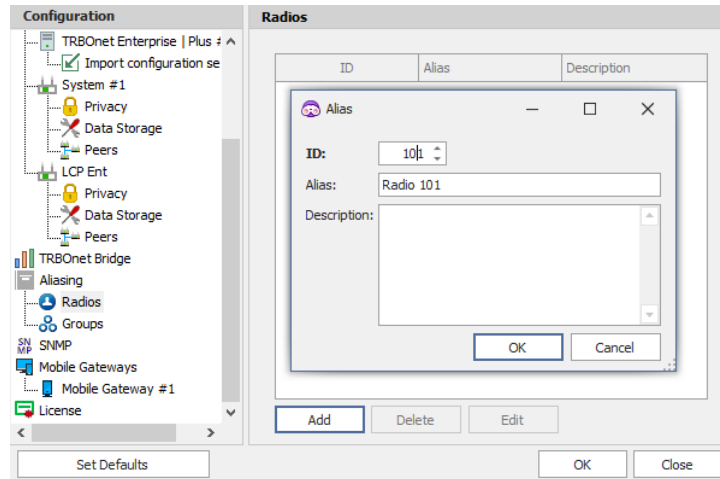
Configuration

TRBOnet Enterprise | Plus #
Import configuration se
System #1
Privacy
Data Storage
Peers
LCP Ent
Privacy
Data Storage
Peers
TRBOnet Bridge
Aliasing
Radios
Groups
SNMP
Mobile Gateways
Mobile Gateway #1
License

Radios

| ID | Alias | Description |
|---|---|---|

Alias

ID: 101

Alias: Radio 101

Description:

OK Cancel

Add Delete Edit

Set Defaults

OK Close